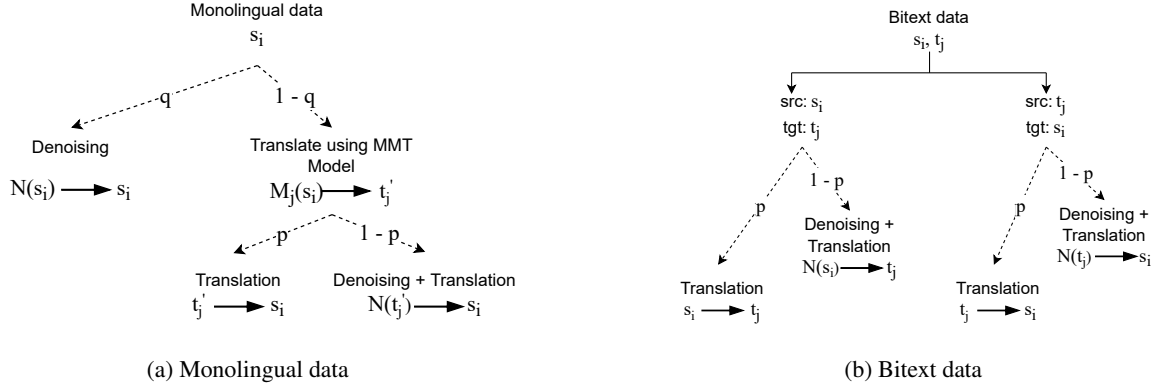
Monolingual data
$s_i$

q

1 - q

Denoising

$N(s_i) \longrightarrow s_i$

Translate using MMT Model

$M_j(s_i) \longrightarrow t_j'$

p

1 - p

Translation

$t_j' \longrightarrow s_i$

Denoising + Translation

$N(t_j') \longrightarrow s_i$

(a) Monolingual data

Bitext data
$s_i, t_j$

src: $s_i$
tgt: $t_j$

src: $t_j$
tgt: $s_i$

p

1 - p

Denoising + Translation

$N(s_i) \longrightarrow t_j$

Translation

$s_i \longrightarrow t_j$

p

1 - p

Denoising + Translation

$N(t_j) \longrightarrow s_i$

Translation

$t_j \longrightarrow s_i$

(b) Bitext data